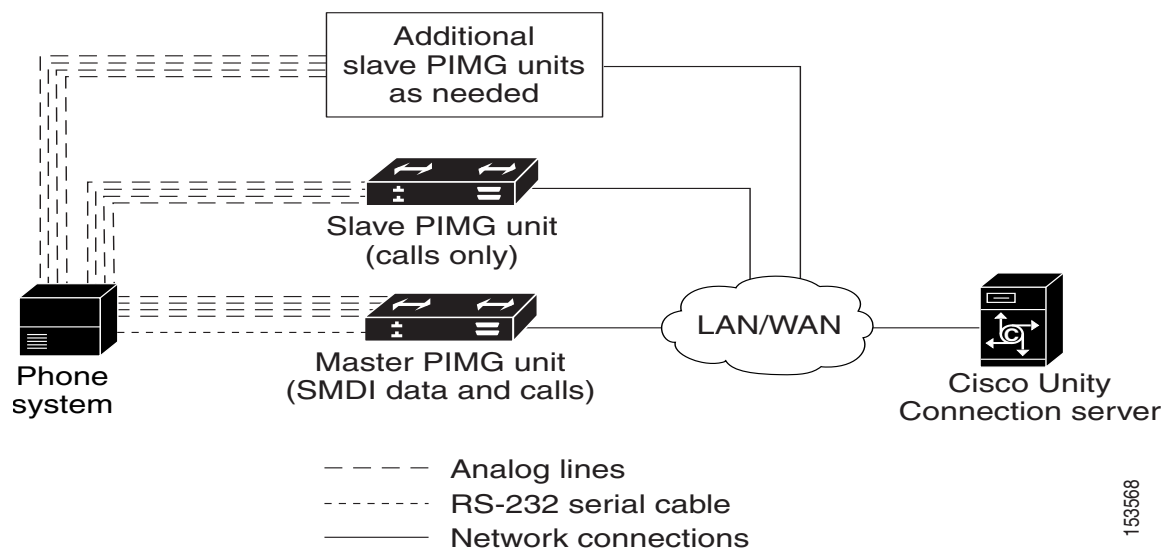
Additional slave PIMG units as needed

Slave PIMG unit (calls only)

Phone system

Master PIMG unit (SMDI data and calls)

LAN/WAN

Cisco Unity Connection server

Analog lines
RS-232 serial cable
Network connections

153568